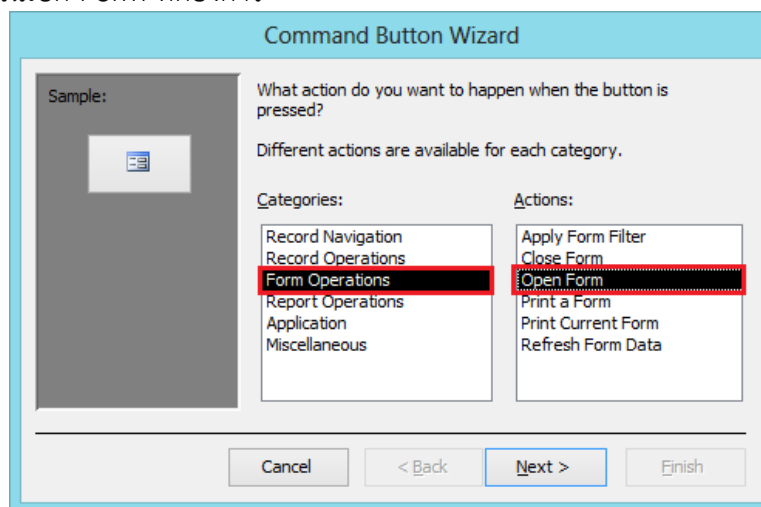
Command Button Wizard

Sample:

What action do you want to happen when the button is pressed?

Different actions are available for each category.

Categories:

Record Navigation
Record Operations
Form Operations
Report Operations
Application
Miscellaneous

Actions:

Apply Form Filter
Close Form
Open Form
Print a Form
Print Current Form
Refresh Form Data

Cancel
< Back
Next >
Finish